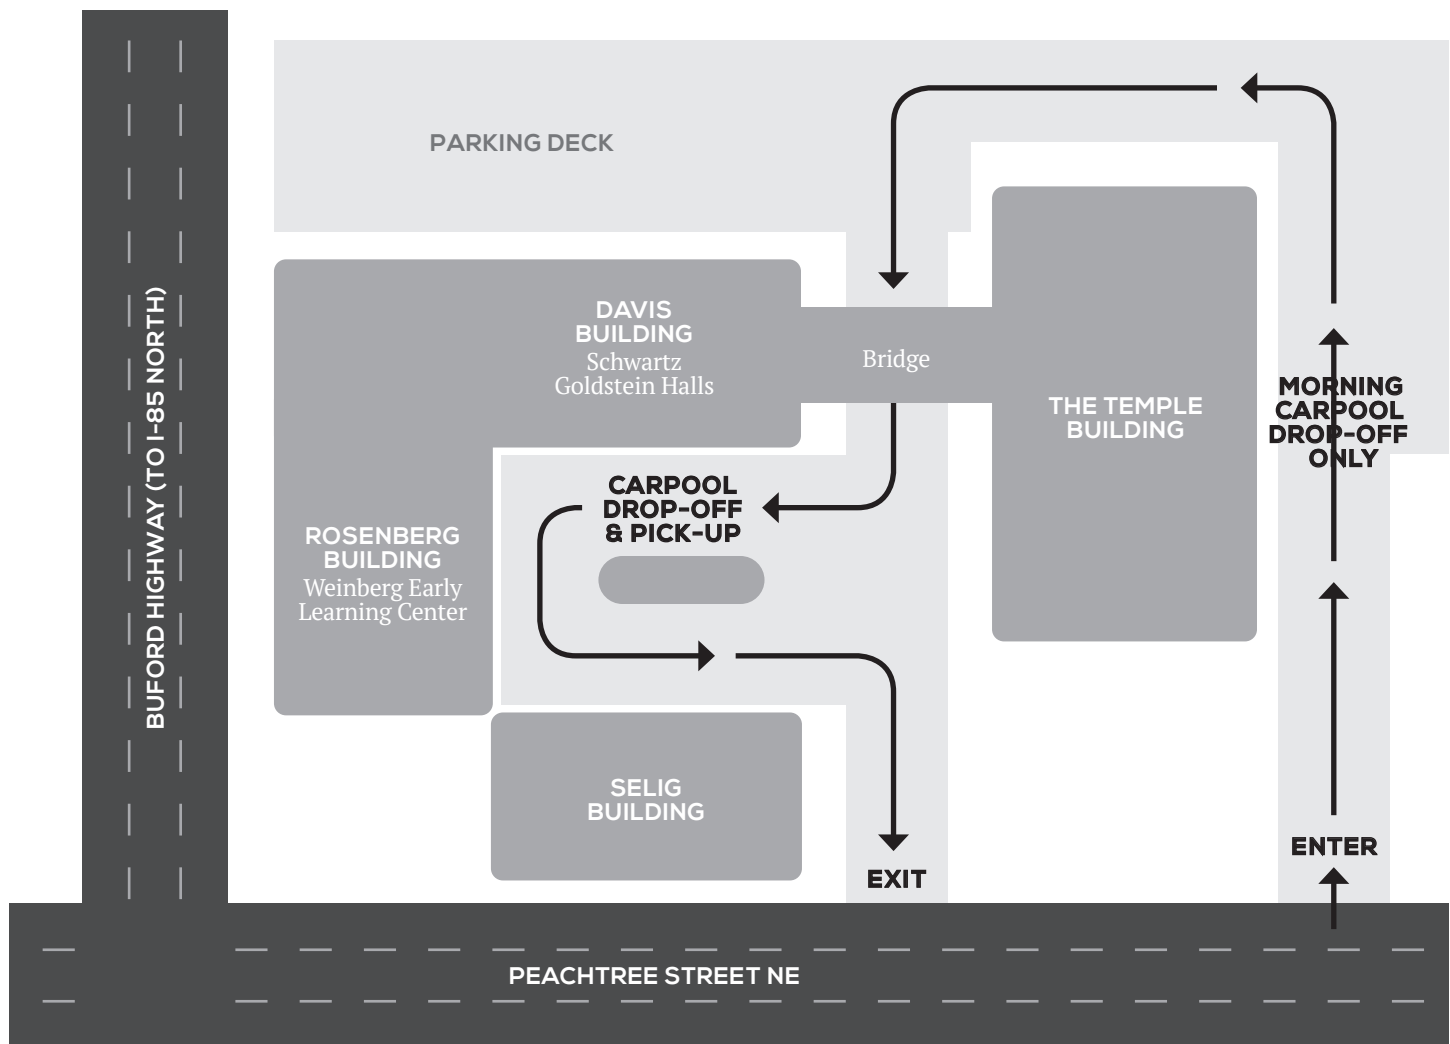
PARKING DECK

BUFORD HIGHWAY (TO I-85 NORTH)

DAVIS BUILDING
Schwartz Goldstein Halls

Bridge

THE TEMPLE BUILDING

MORNING CARPOOL DROP-OFF ONLY

CARPOOL DROP-OFF & PICK-UP

ROSENBERG BUILDING
Weinberg Early Learning Center

SELIG BUILDING

EXIT

ENTER

PEACHTREE STREET NE